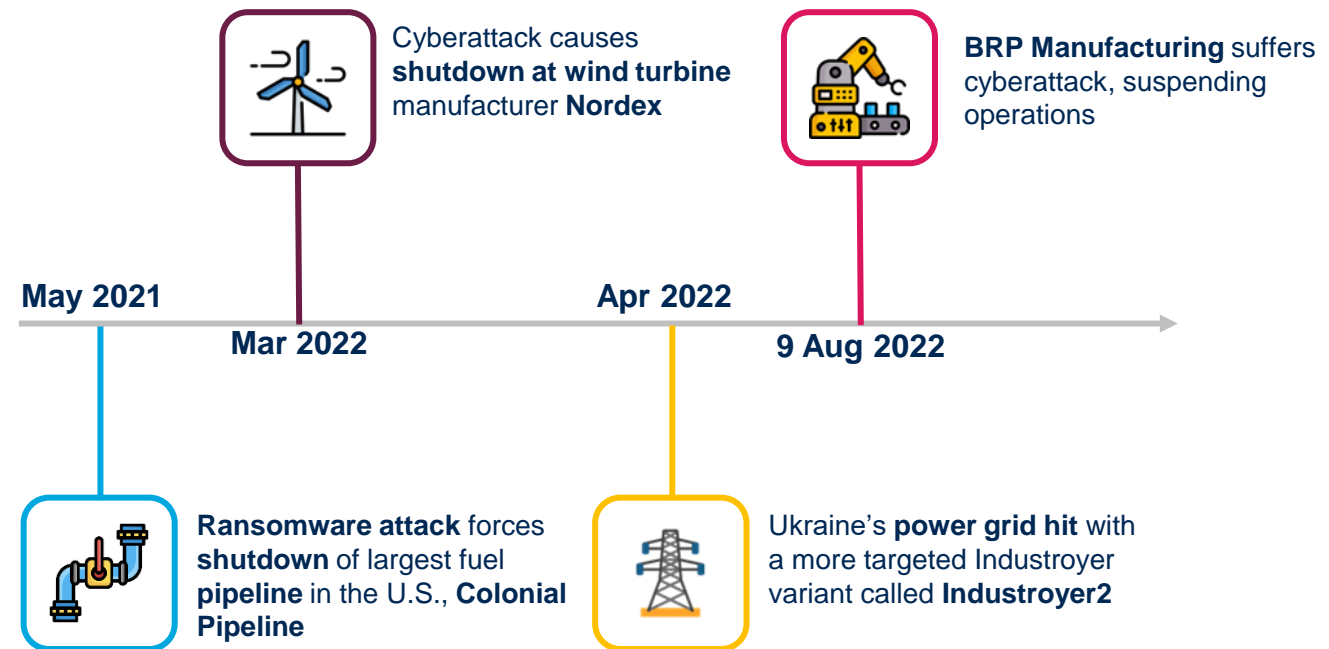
May 2021

Ransomware attack forces shutdown of largest fuel pipeline in the U.S., Colonial Pipeline

Mar 2022

Cyberattack causes shutdown at wind turbine manufacturer Nordex

Apr 2022

Ukraine's power grid hit with a more targeted Industroyer variant called Industroyer2

9 Aug 2022

BRP Manufacturing suffers cyberattack, suspending operations